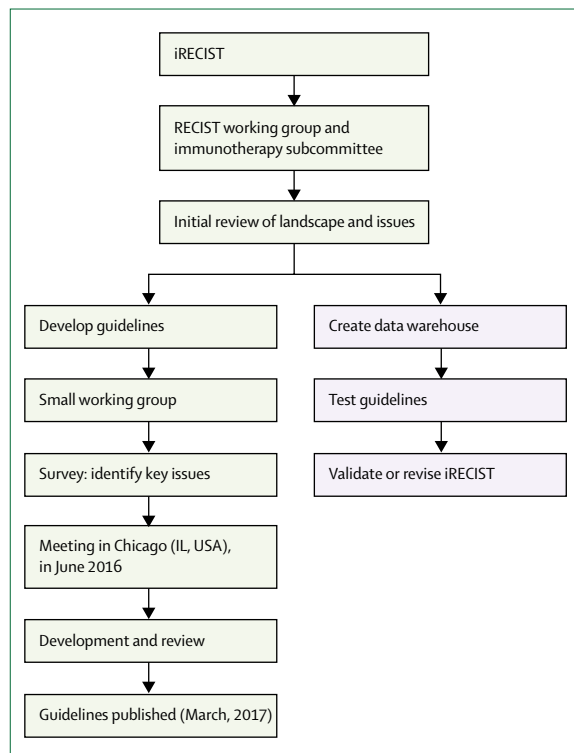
iRECIST

RECIST working group and immunotherapy subcommittee

Initial review of landscape and issues

Develop guidelines

Small working group

Survey: identify key issues

Meeting in Chicago (IL, USA), in June 2016

Development and review

Guidelines published (March, 2017)

Create data warehouse

Test guidelines

Validate or revise iRECIST